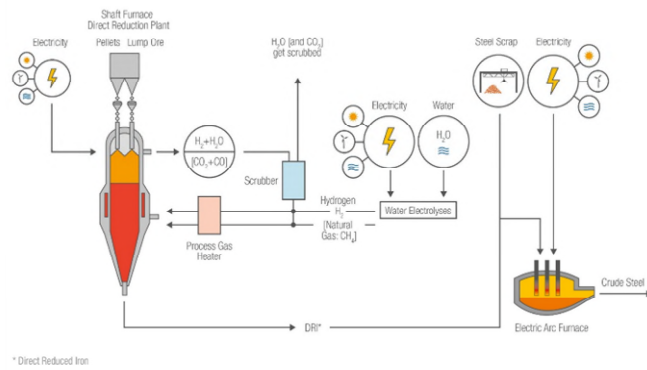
Shaft Furnace
Direct Reduction Plant

Electricity

Pellets Lump Ore

$H_2O$ (and $CO_2$)
get scrubbed

Steel Scrap

Electricity

$H_2+H_2O$
$(CO_2+CO)$

Electricity

Water

$H_2O$

Scrubber

Hydrogen
$H_2$
(Natural Gas: $CH_4$)

Water Electrolyses

Process Gas Heater

Crude Steel

DRI*

Electric Arc Furnace

* Direct Reduced Iron